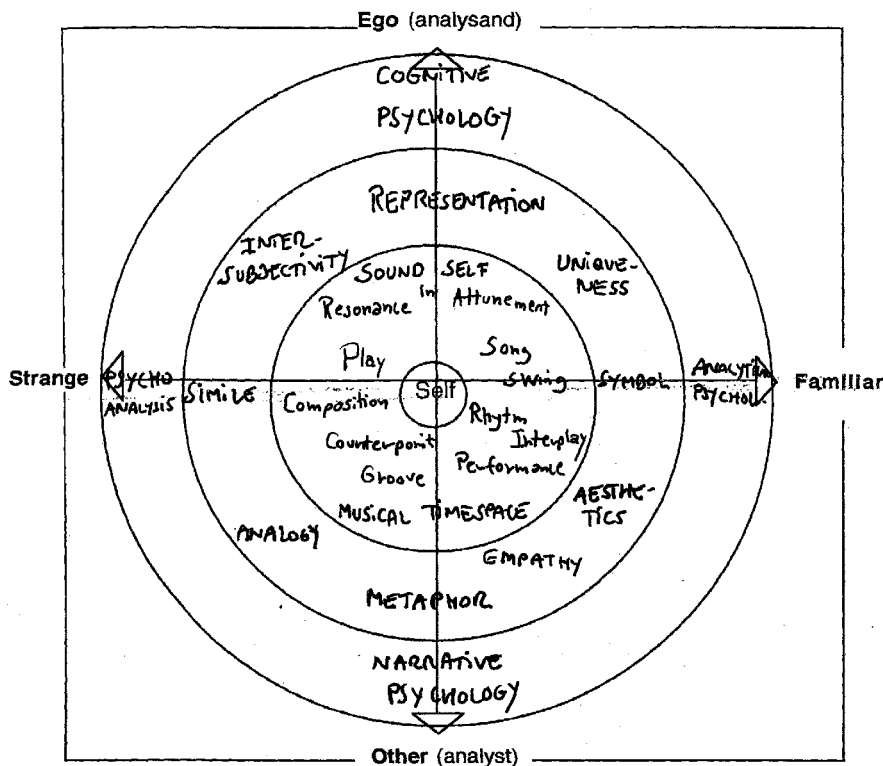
Ego (analysand)

COGNITIVE PSYCHOLOGY

REPRESENTATION

INTER-SUBJECTIVITY

SOUND SELF

UNIQUE-NESS

Resonance in Attunement

Play

Song

Strange

PSYCHO ANALYSIS

SIMILE

Composition

Self

Swing

SYMBOL

ANALYTIC PSYCHOL.

Familiar

Rhytm

Counterpoint

Interplay

Groove

Performance

MUSICAL TIMESPACE

AESTHE-TICS

ANALOGY

EMPATHY

METAPHOR

NARRATIVE PSYCHOLOGY

Other (analyst)